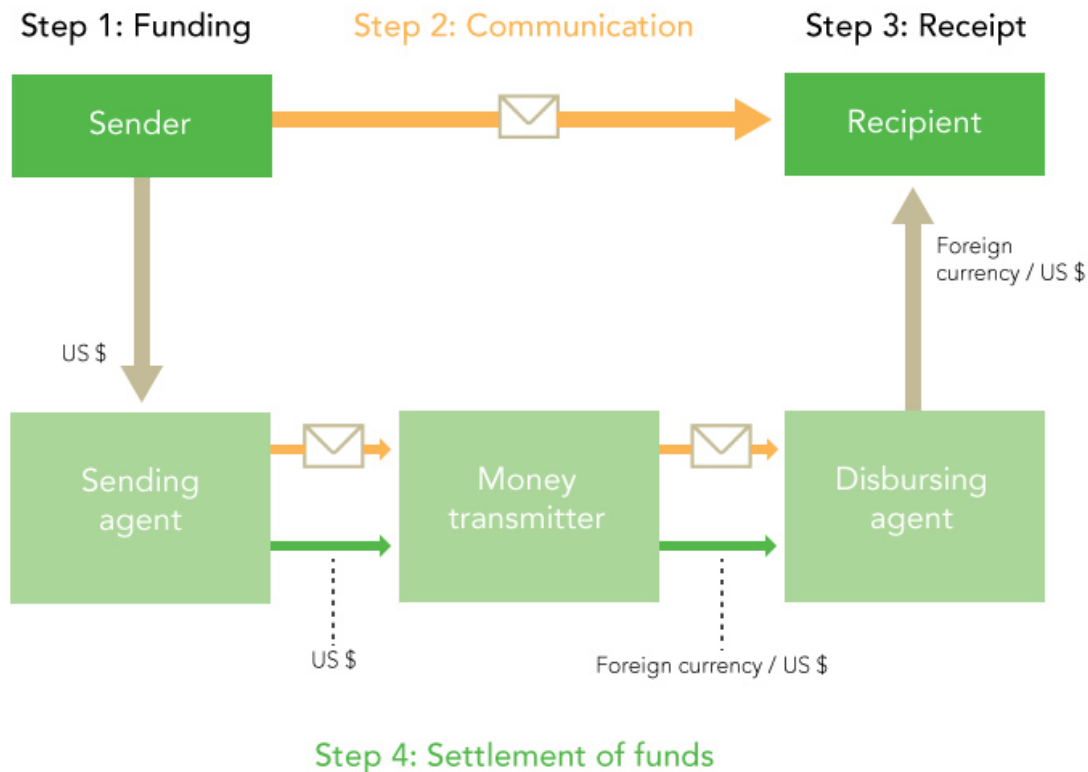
Step 1: Funding

Step 2: Communication

Step 3: Receipt

Sender

Recipient

Foreign currency / US $

US $

Sending agent

Money transmitter

Disbursing agent

US $

Foreign currency / US $

Step 4: Settlement of funds